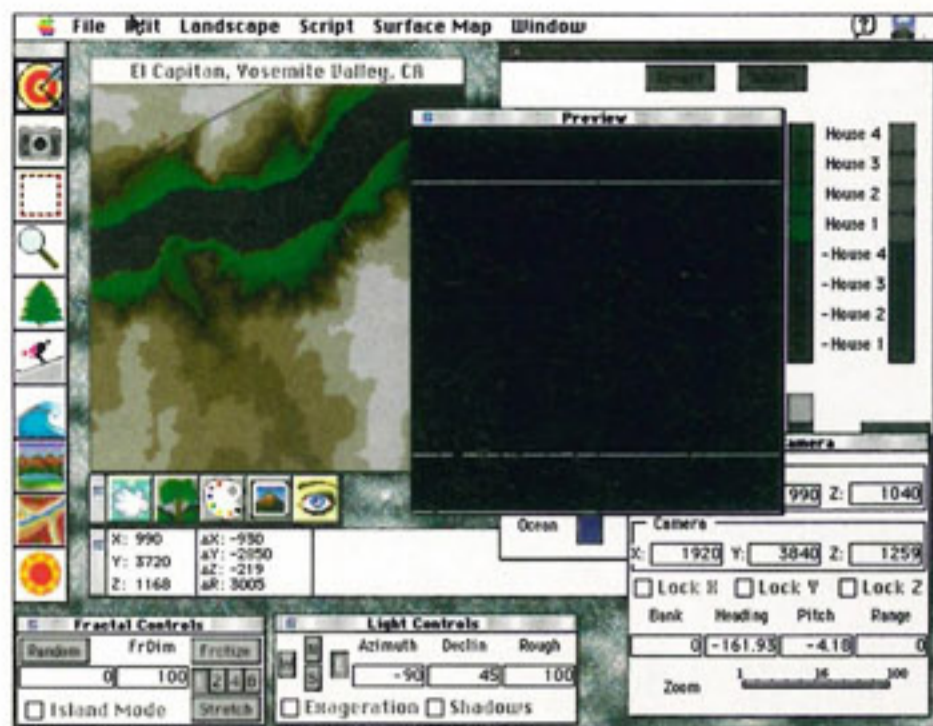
File Edit Landscape Script Surface Map Window

El Capitan, Yosemite Valley, CA

Preview

House 4
House 3
House 2
House 1
-House 4
-House 3
-House 2
-House 1

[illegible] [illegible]

Camera

990 Z: 1040

Ocean

Camera
X: 1920 Y: 3840 Z: 1259
Lock X Lock Y Lock Z
Bank Heading Pitch Range
0 -161.93 -4.18 0
Zoom 1 16 100

X: 990
Y: 3720
Z: 1168
ΔX: -930
ΔY: -2850
ΔZ: -219
ΔR: 3005

Fractal Controls
Random FrDim Frctlze
0 100 2 4 8
Island Mode Stretch

Light Controls
Azimuth Declin Rough
-90 45 100
Exageration Shadows